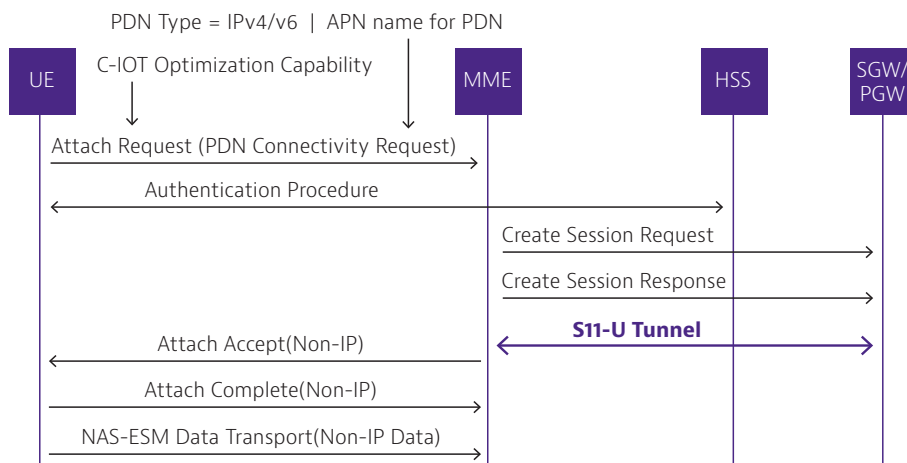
PDN Type = IPv4/v6 | APN name for PDN

C-IOT Optimization Capability

UE

MME

HSS

SGW/ PGW

Attach Request (PDN Connectivity Request)

Authentication Procedure

Create Session Request

Create Session Response

S11-U Tunnel

Attach Accept(Non-IP)

Attach Complete(Non-IP)

NAS-ESM Data Transport(Non-IP Data)